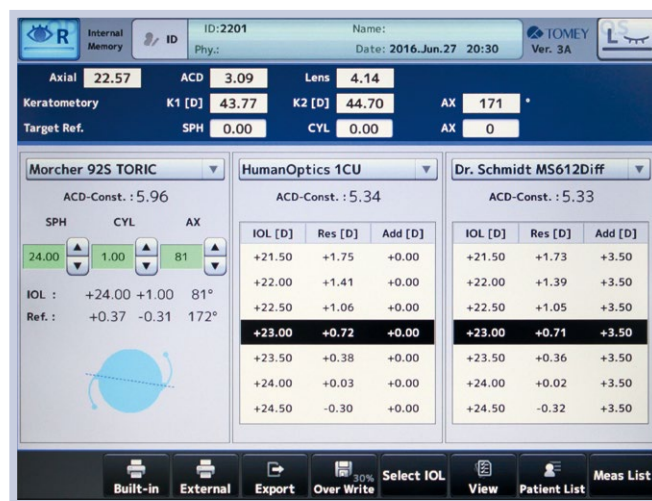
R Internal Memory ID ID:2201 Phy.: Name: Date: 2016.Jun.27 20:30 TOMEY Ver. 3A L

Axial 22.57 ACD 3.09 Lens 4.14
Keratometory K1 [D] 43.77 K2 [D] 44.70 AX 171 °
Target Ref. SPH 0.00 CYL 0.00 AX 0

Morcher 92S TORIC
ACD-Const. : 5.96
SPH CYL AX
24.00 1.00 81
IOL : +24.00 +1.00 81°
Ref. : +0.37 -0.31 172°

HumanOptics 1CU
ACD-Const. : 5.34

| IOL [D] | Res [D] | Add [D] |
|---|---|---|
| +21.50 | +1.75 | +0.00 |
| +22.00 | +1.41 | +0.00 |
| +22.50 | +1.06 | +0.00 |
| +23.00 | +0.72 | +0.00 |
| +23.50 | +0.38 | +0.00 |
| +24.00 | +0.03 | +0.00 |
| +24.50 | -0.30 | +0.00 |

Dr. Schmidt MS612Diff
ACD-Const. : 5.33

| IOL [D] | Res [D] | Add [D] |
|---|---|---|
| +21.50 | +1.73 | +3.50 |
| +22.00 | +1.39 | +3.50 |
| +22.50 | +1.05 | +3.50 |
| +23.00 | +0.71 | +3.50 |
| +23.50 | +0.36 | +3.50 |
| +24.00 | +0.02 | +3.50 |
| +24.50 | -0.32 | +3.50 |

Built-in External Export 30% Over Write Select IOL View Patient List Meas List